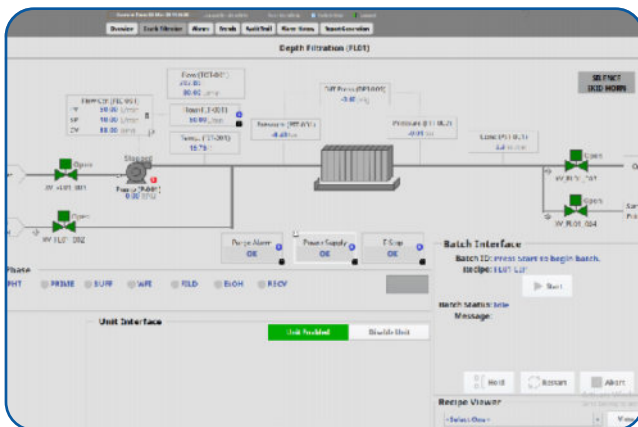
Overview | Batch Manager | Alarms | Trends | Audit Trail | Water Menu | Report Generation

Depth Filtration (FL01)

SELECT SKID HORN

Flow (FIT-001)
00.00 LMH

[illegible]
00.00

Temp (TT-001)
15.75

Pressure (PIT-001)
-0.00

Diff Press (DP1001)
-0.00

Pressure (PIT-002)
-0.00

Cond (AIT-001)
0.0

Open
HV-FL01-001

Stopped
Pump (P-001)
0.00 RPM

Open
HV-FL01-002

Open
HV-FL01-003

Open
HV-FL01-004

Purge Alarm
OK

Power Supply
OK

E-Stop
OK

Phase
PHT PRIME BUFF WFI FILD EtOH RECV

Unit Interface
Unit Enabled | Disable Unit

Batch Interface
Batch ID: press start to begin batch.
Recipe: FL01 Lot
Start
Batch Status: Idle
Message:

Hold | Restart | Abort

Recipe Viewer
<Select One>